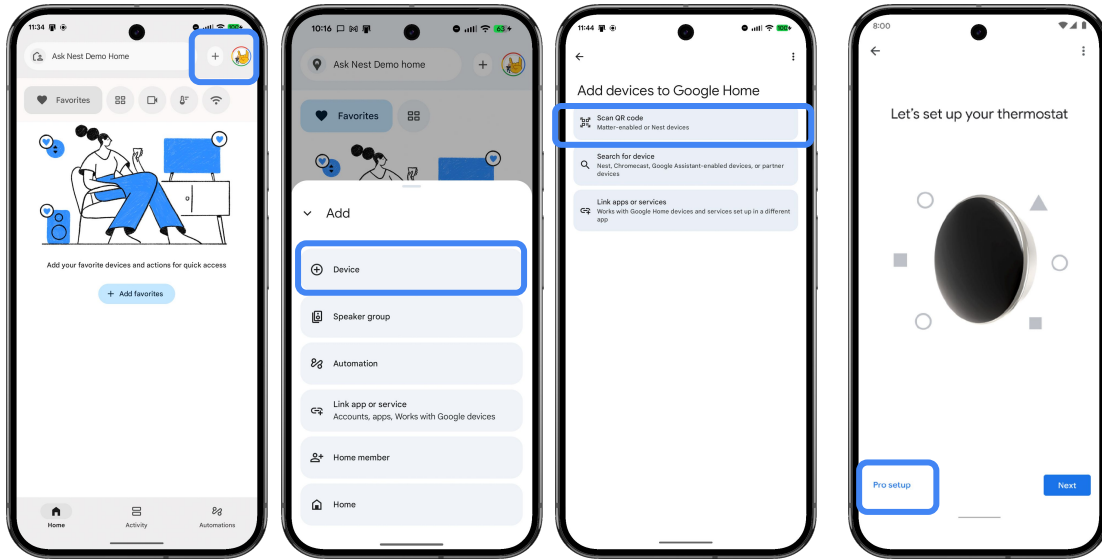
11:34

Ask Nest Demo Home

+

Favorites

Add your favorite devices and actions for quick access

+ Add favorites

Home

Activity

Automations

10:16

63

Ask Nest Demo home

+

Favorites

Add

Device

Speaker group

Automation

Link app or service
Accounts, apps, Works with Google devices

Home member

Home

11:44

Add devices to Google Home

Scan QR code
Matter-enabled or Nest devices

Search for device
Nest, Chromecast, Google Assistant-enabled devices, or partner devices

Link apps or services
Works with Google Home devices and services set up in a different app

8:00

Let's set up your thermostat

Pro setup

Next